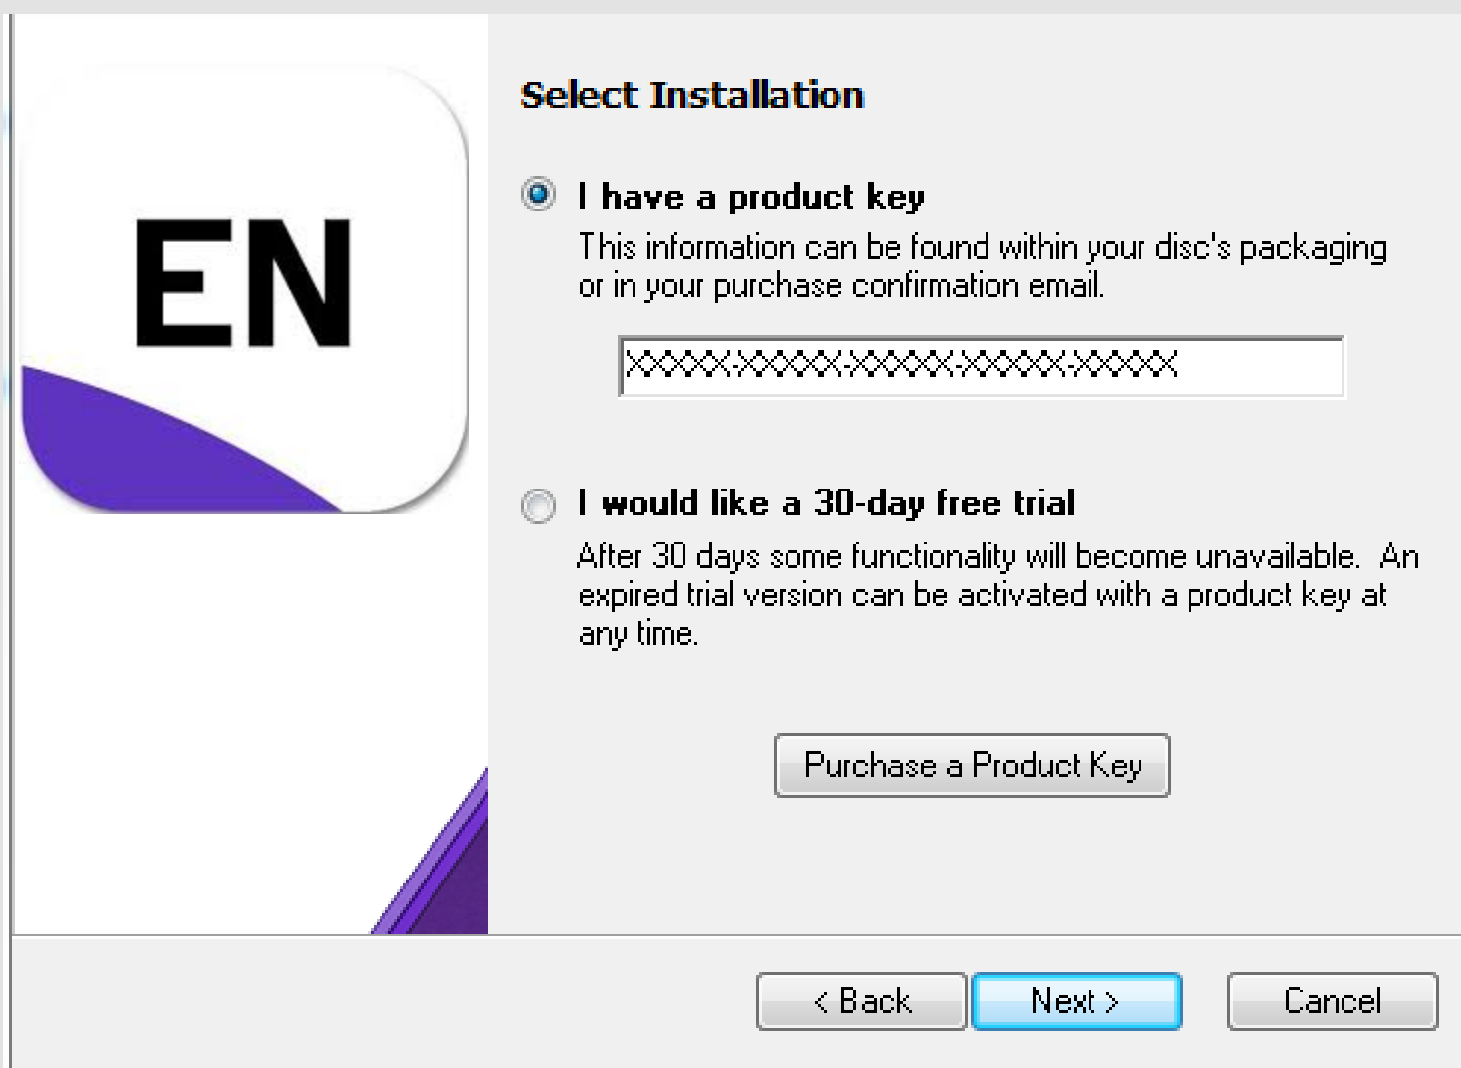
EN

Select Installation

I have a product key

This information can be found within your disc's packaging or in your purchase confirmation email.

XXXXX-XXXXX-XXXXX-XXXXX-XXXXX

I would like a 30-day free trial

After 30 days some functionality will become unavailable. An expired trial version can be activated with a product key at any time.

Purchase a Product Key

< Back

Next >

Cancel